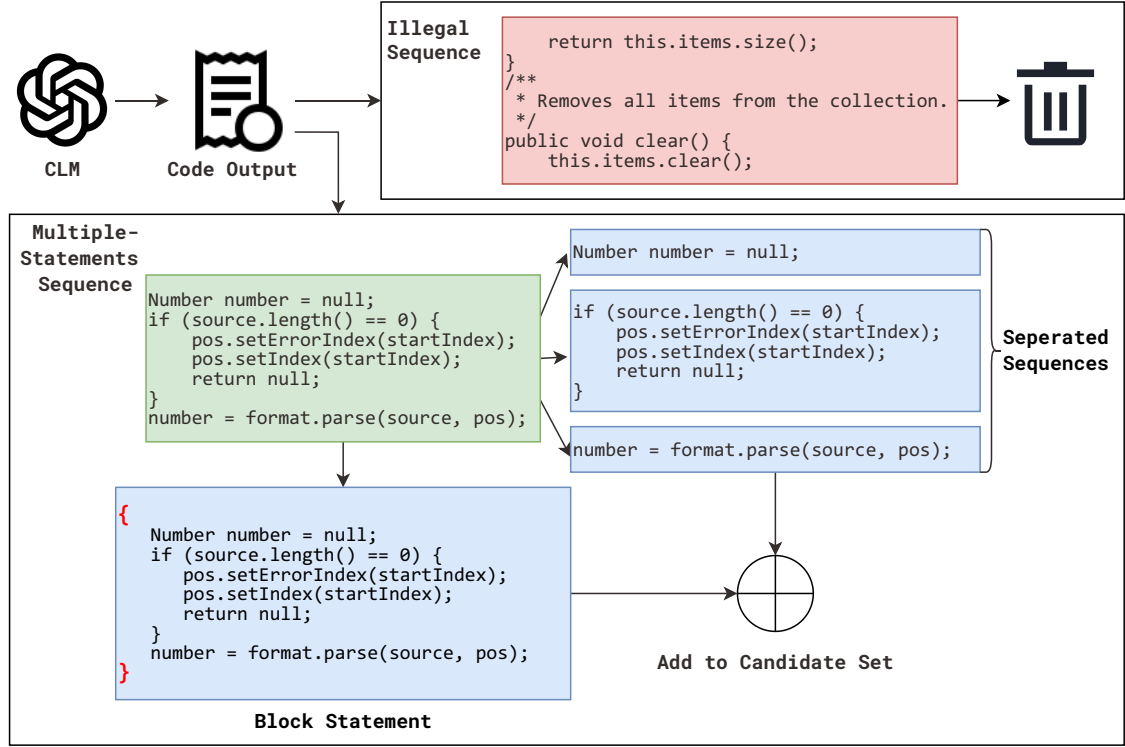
CLM

Code Output

Illegal Sequence

return this.items.size();
}
/**
 * Removes all items from the collection.
 */
public void clear() {
    this.items.clear();

Multiple-Statements Sequence

Number number = null;
if (source.length() == 0) {
    pos.setErrorIndex(startIndex);
    pos.setIndex(startIndex);
    return null;
}
number = format.parse(source, pos);

Number number = null;

if (source.length() == 0) {
    pos.setErrorIndex(startIndex);
    pos.setIndex(startIndex);
    return null;
}

number = format.parse(source, pos);

Seperated Sequences

{
   Number number = null;
   if (source.length() == 0) {
      pos.setErrorIndex(startIndex);
      pos.setIndex(startIndex);
      return null;
   }
   number = format.parse(source, pos);
}

Block Statement

Add to Candidate Set